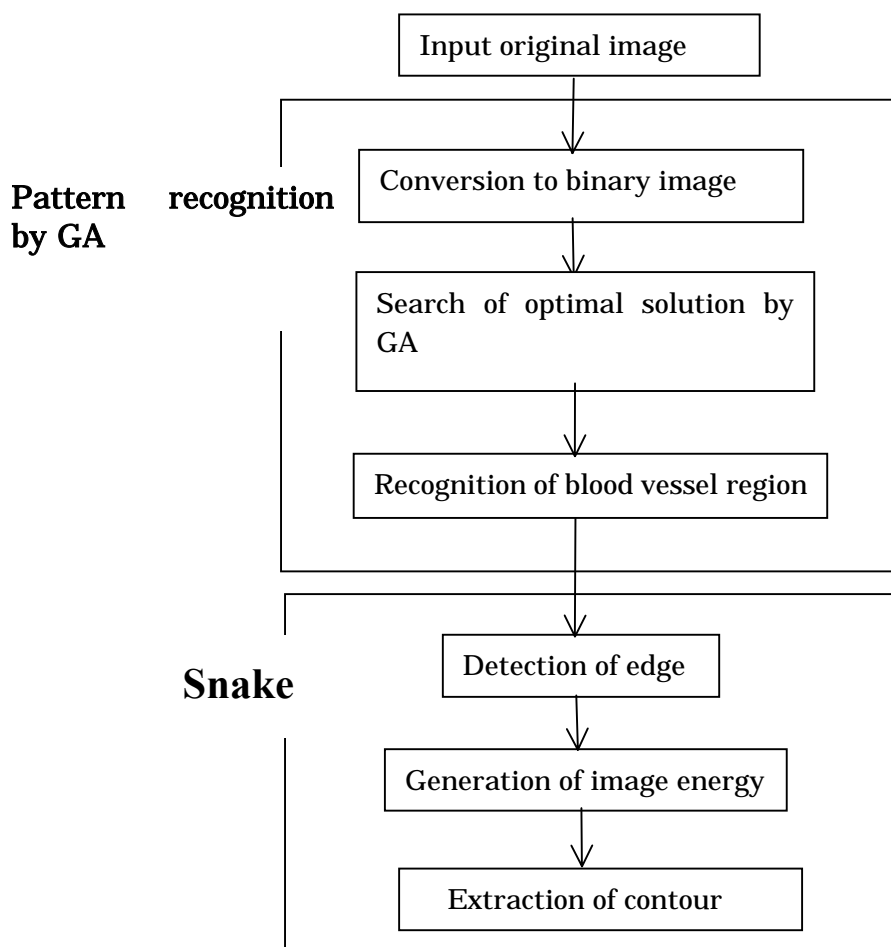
Input original image

Pattern recognition by GA

Conversion to binary image

Search of optimal solution by GA

Recognition of blood vessel region

Snake

Detection of edge

Generation of image energy

Extraction of contour